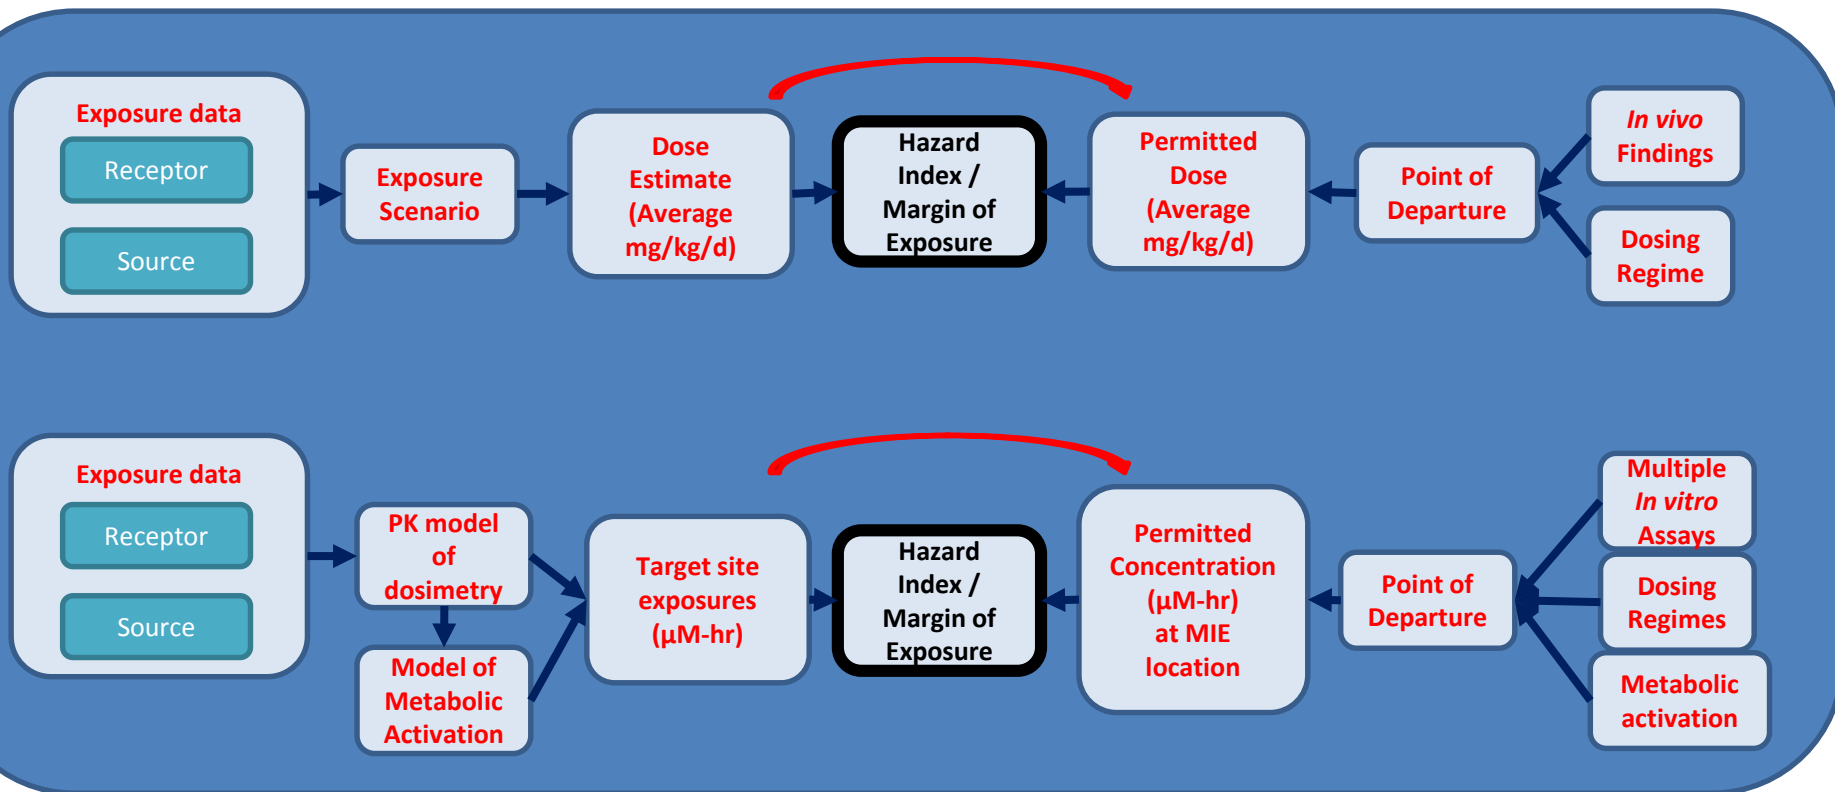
Exposure data

Receptor

Source

Exposure Scenario

Dose Estimate (Average mg/kg/d)

Hazard Index / Margin of Exposure

Permitted Dose (Average mg/kg/d)

Point of Departure

In vivo Findings

Dosing Regime

Exposure data

Receptor

Source

PK model of dosimetry

Model of Metabolic Activation

Target site exposures (µM-hr)

Hazard Index / Margin of Exposure

Permitted Concentration (µM-hr) at MIE location

Point of Departure

Multiple In vitro Assays

Dosing Regimes

Metabolic activation